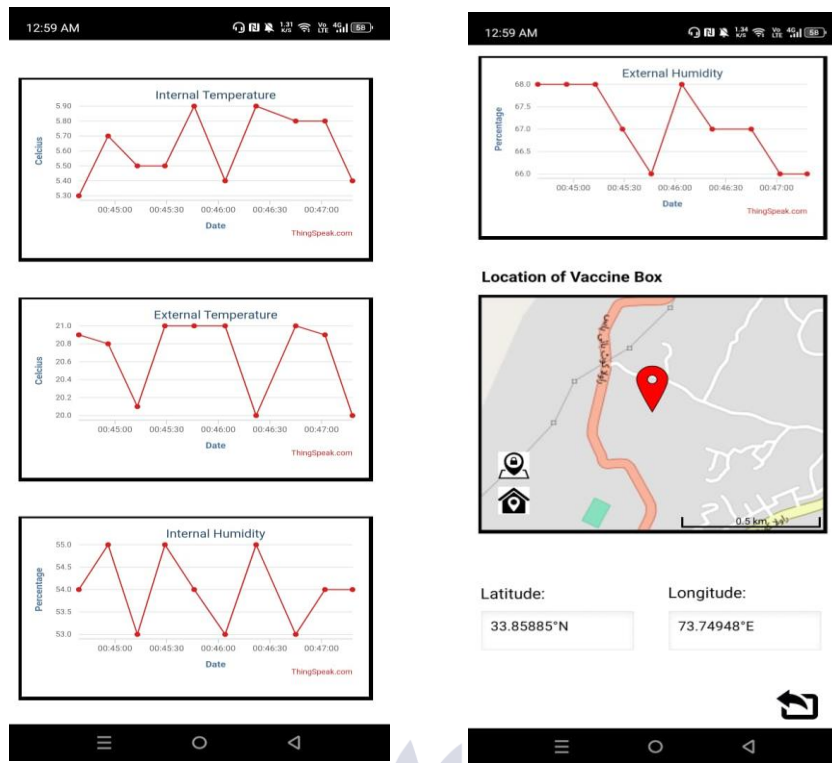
12:59 AM

Internal Temperature

Celcius

5.90
5.80
5.70
5.60
5.50
5.40
5.30

00:45:00 00:45:30 00:46:00 00:46:30 00:47:00

Date

ThingSpeak.com

External Temperature

Celcius

21.0
20.8
20.6
20.4
20.2
20.0

00:45:00 00:45:30 00:46:00 00:46:30 00:47:00

Date

ThingSpeak.com

Internal Humidity

Percentage

55.0
54.5
54.0
53.5
53.0

00:45:00 00:45:30 00:46:00 00:46:30 00:47:00

Date

ThingSpeak.com

12:59 AM

External Humidity

Percentage

68.0
67.5
67.0
66.5
66.0

00:45:00 00:45:30 00:46:00 00:46:30 00:47:00

Date

ThingSpeak.com

Location of Vaccine Box

0.5 km

Latitude:

33.85885°N

Longitude:

73.74948°E